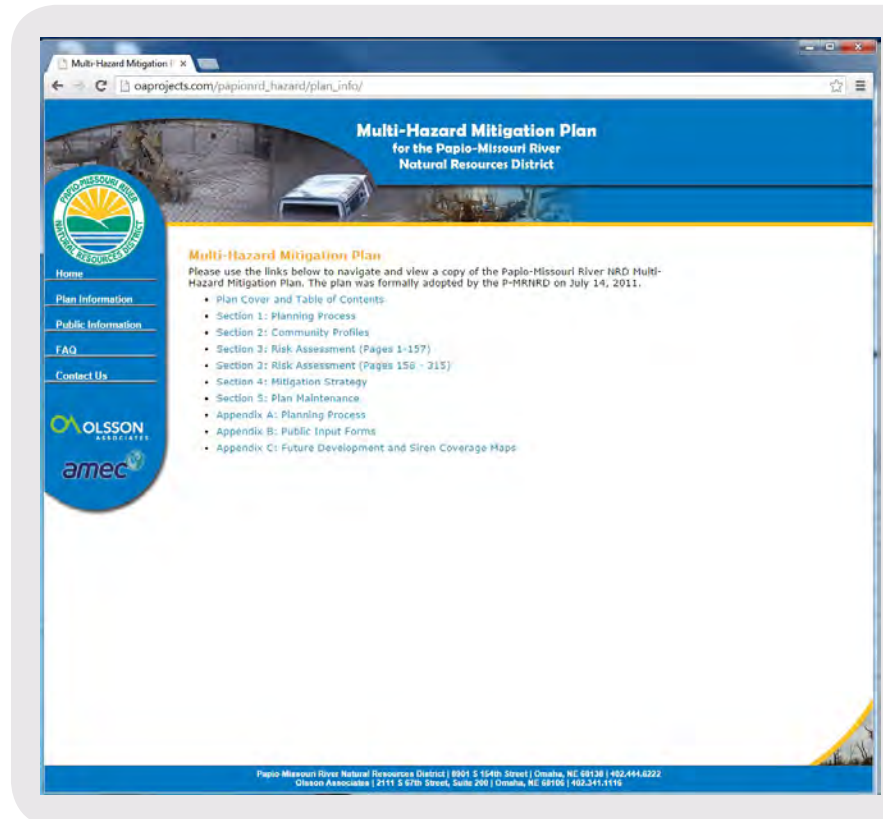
Multi-Hazard Mitigation P ×

oaprojects.com/papionrd_hazard/plan_info/

Multi-Hazard Mitigation Plan
for the Papio-Missouri River
Natural Resources District

PAPIO-MISSOURI RIVER NATURAL RESOURCES DISTRICT

Home
Plan Information
Public Information
FAQ
Contact Us

OLSSON ASSOCIATES

amec

Multi-Hazard Mitigation Plan
Please use the links below to navigate and view a copy of the Papio-Missouri River NRD Multi-Hazard Mitigation Plan. The plan was formally adopted by the P-MRNRD on July 14, 2011.

- Plan Cover and Table of Contents
- Section 1: Planning Process
- Section 2: Community Profiles
- Section 3: Risk Assessment (Pages 1-157)
- Section 3: Risk Assessment (Pages 158 - 315)
- Section 4: Mitigation Strategy
- Section 5: Plan Maintenance
- Appendix A: Planning Process
- Appendix B: Public Input Forms
- Appendix C: Future Development and Siren Coverage Maps

Papio-Missouri River Natural Resources District | 8901 S 154th Street | Omaha, NE 68138 | 402.444.6222
Olsson Associates | 2111 S 67th Street, Suite 200 | Omaha, NE 68106 | 402.341.1116